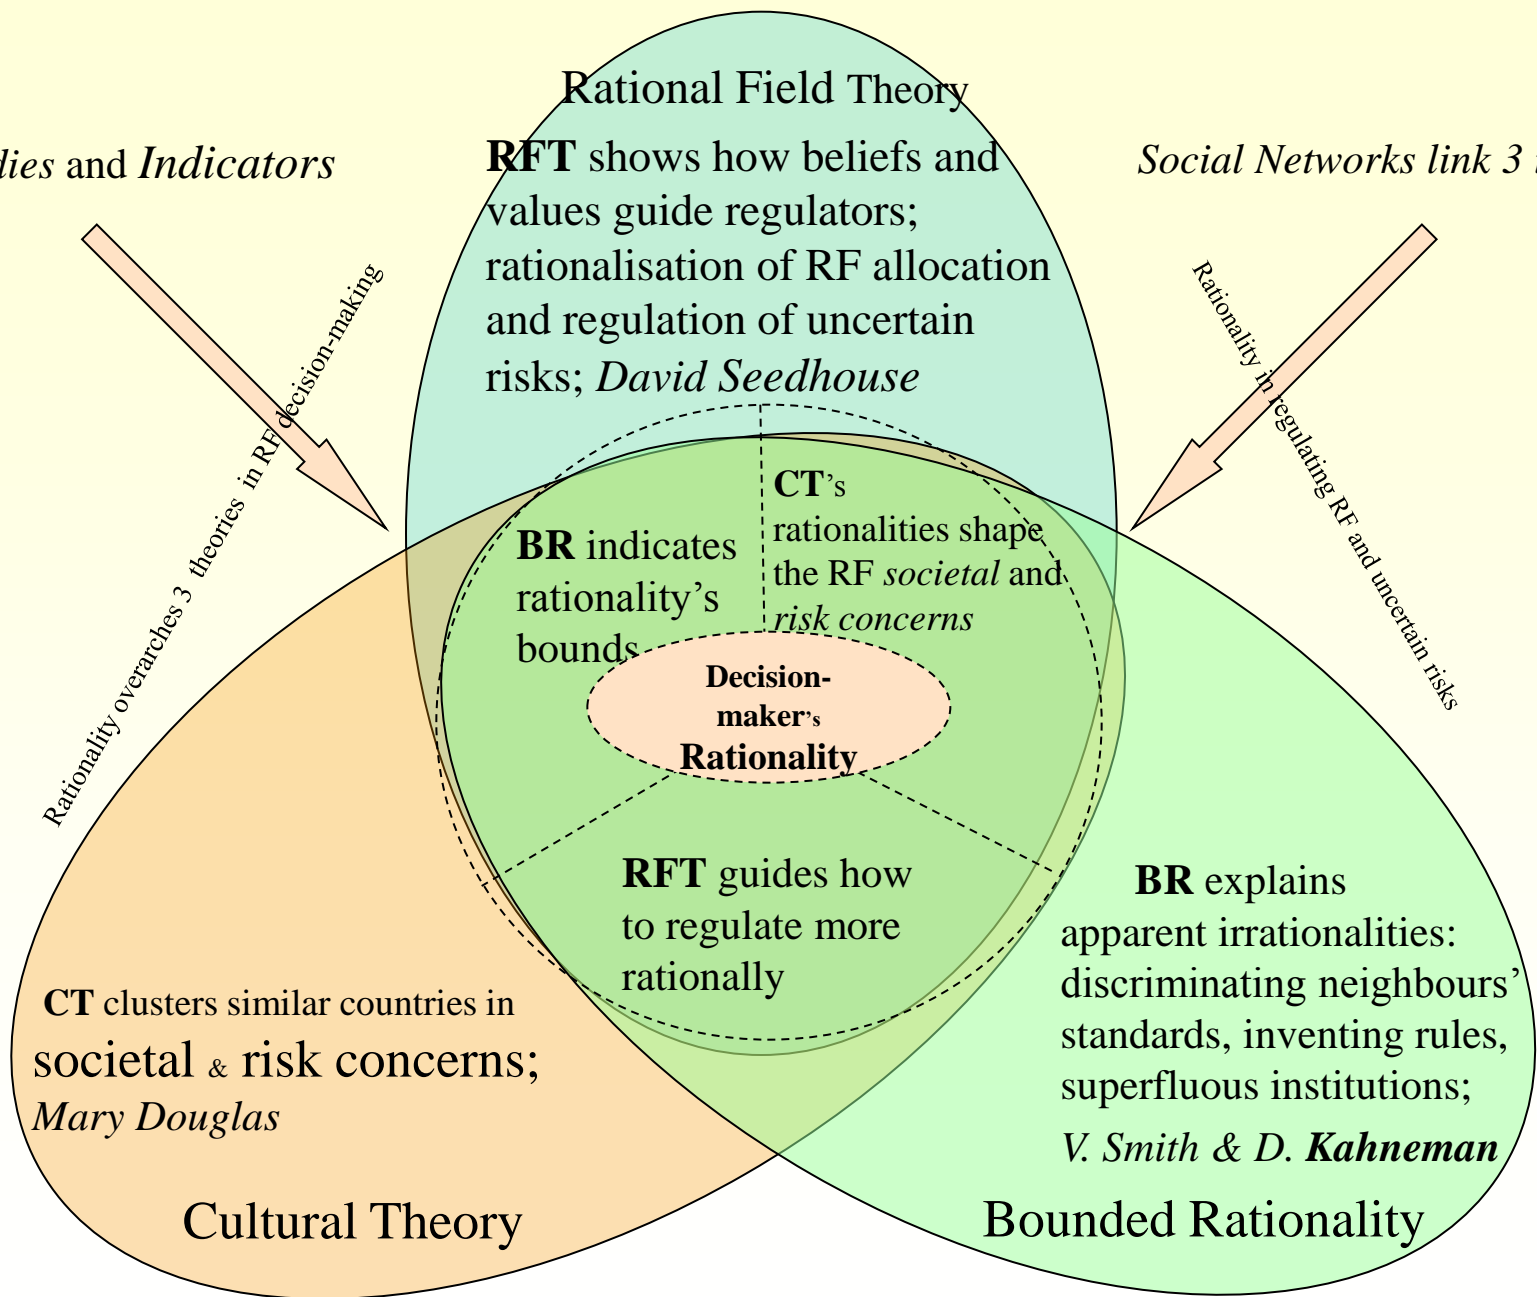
Rational Field Theory

ies and Indicators

Social Networks link 3

RFT shows how beliefs and values guide regulators; rationalisation of RF allocation and regulation of uncertain risks; David Seedhouse

Rationality overarches 3 theories in RF decision-making

Rationality in regulating RF and uncertain risks

CT's rationalities shape the RF societal and risk concerns

BR indicates rationality's bounds

Decision-maker's Rationality

RFT guides how to regulate more rationally

BR explains apparent irrationalities: discriminating neighbours' standards, inventing rules, superfluous institutions; V. Smith & D. Kahneman

CT clusters similar countries in societal & risk concerns; Mary Douglas

Cultural Theory

Bounded Rationality